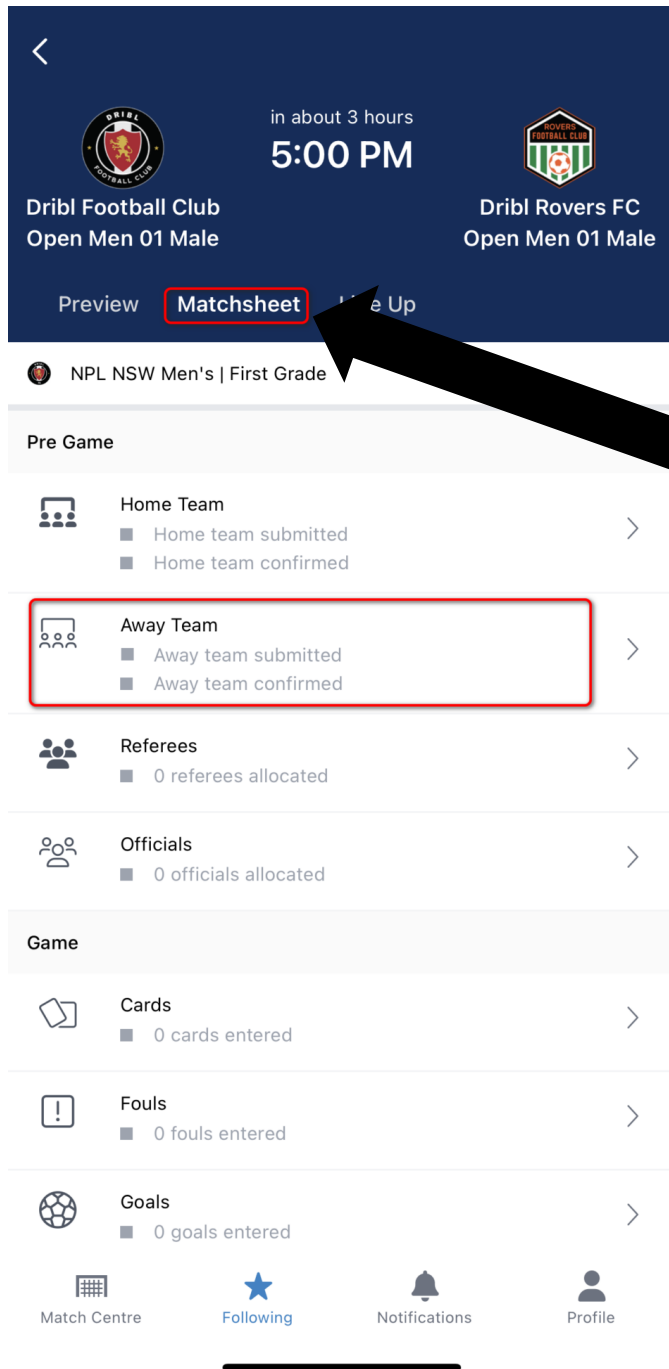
DRIBL
FOOTBALL CLUB

in about 3 hours
5:00 PM

ROVERS
FOOTBALL CLUB

Dribl Football Club
Open Men 01 Male

Dribl Rovers FC
Open Men 01 Male

Preview Matchsheet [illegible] Up

NPL NSW Men's | First Grade

Pre Game

Home Team
Home team submitted
Home team confirmed

Away Team
Away team submitted
Away team confirmed

Referees
0 referees allocated

Officials
0 officials allocated

Game

Cards
0 cards entered

Fouls
0 fouls entered

Goals
0 goals entered

Match Centre Following Notifications Profile